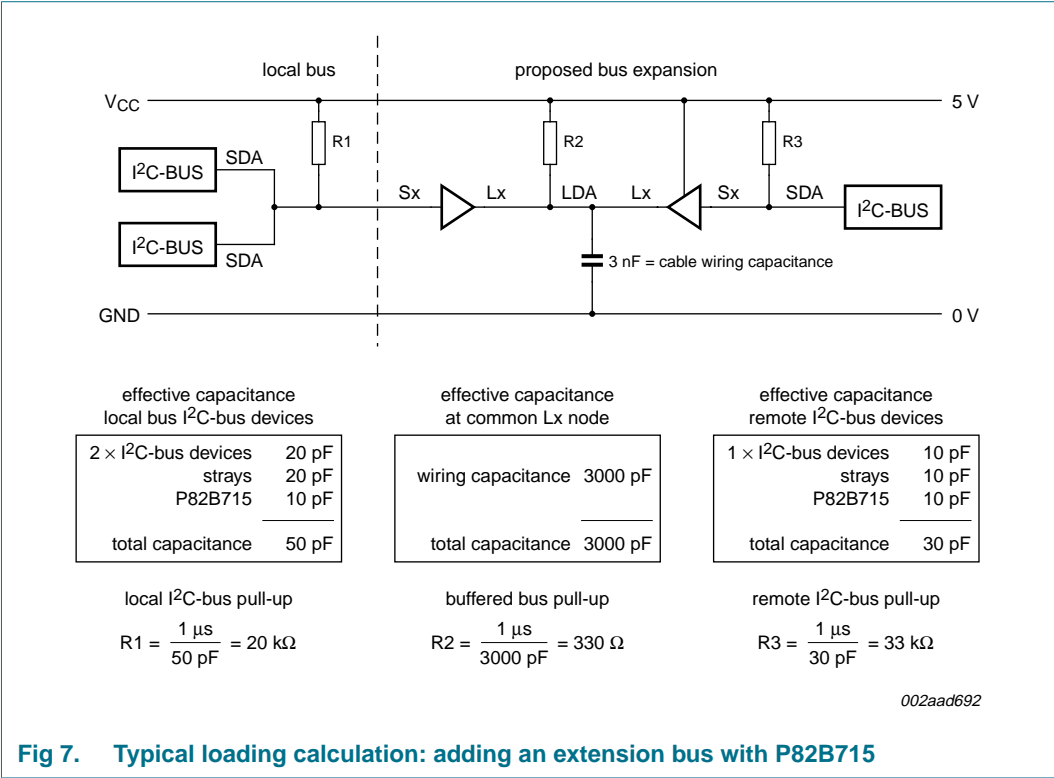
local bus

proposed bus expansion

$V_{CC}$

5 V

R1

R2

R3

$I^2C$-BUS

SDA

$I^2C$-BUS

SDA

Sx

Lx

LDA

Lx

Sx

SDA

$I^2C$-BUS

3 nF = cable wiring capacitance

GND

0 V

effective capacitance
local bus $I^2C$-bus devices

| | |
|---|---|
| $2 \times I^2C$-bus devices | 20 pF |
| strays | 20 pF |
| P82B715 | 10 pF |
| total capacitance | 50 pF |

effective capacitance
at common Lx node

| | |
|---|---|
| wiring capacitance | 3000 pF |
| total capacitance | 3000 pF |

effective capacitance
remote $I^2C$-bus devices

| | |
|---|---|
| $1 \times I^2C$-bus devices | 10 pF |
| strays | 10 pF |
| P82B715 | 10 pF |
| total capacitance | 30 pF |

local $I^2C$-bus pull-up

$R1 = \frac{1 \mu s}{50 pF} = 20 k\Omega$

buffered bus pull-up

$R2 = \frac{1 \mu s}{3000 pF} = 330 \Omega$

remote $I^2C$-bus pull-up

$R3 = \frac{1 \mu s}{30 pF} = 33 k\Omega$

002aad692

Fig 7. Typical loading calculation: adding an extension bus with P82B715